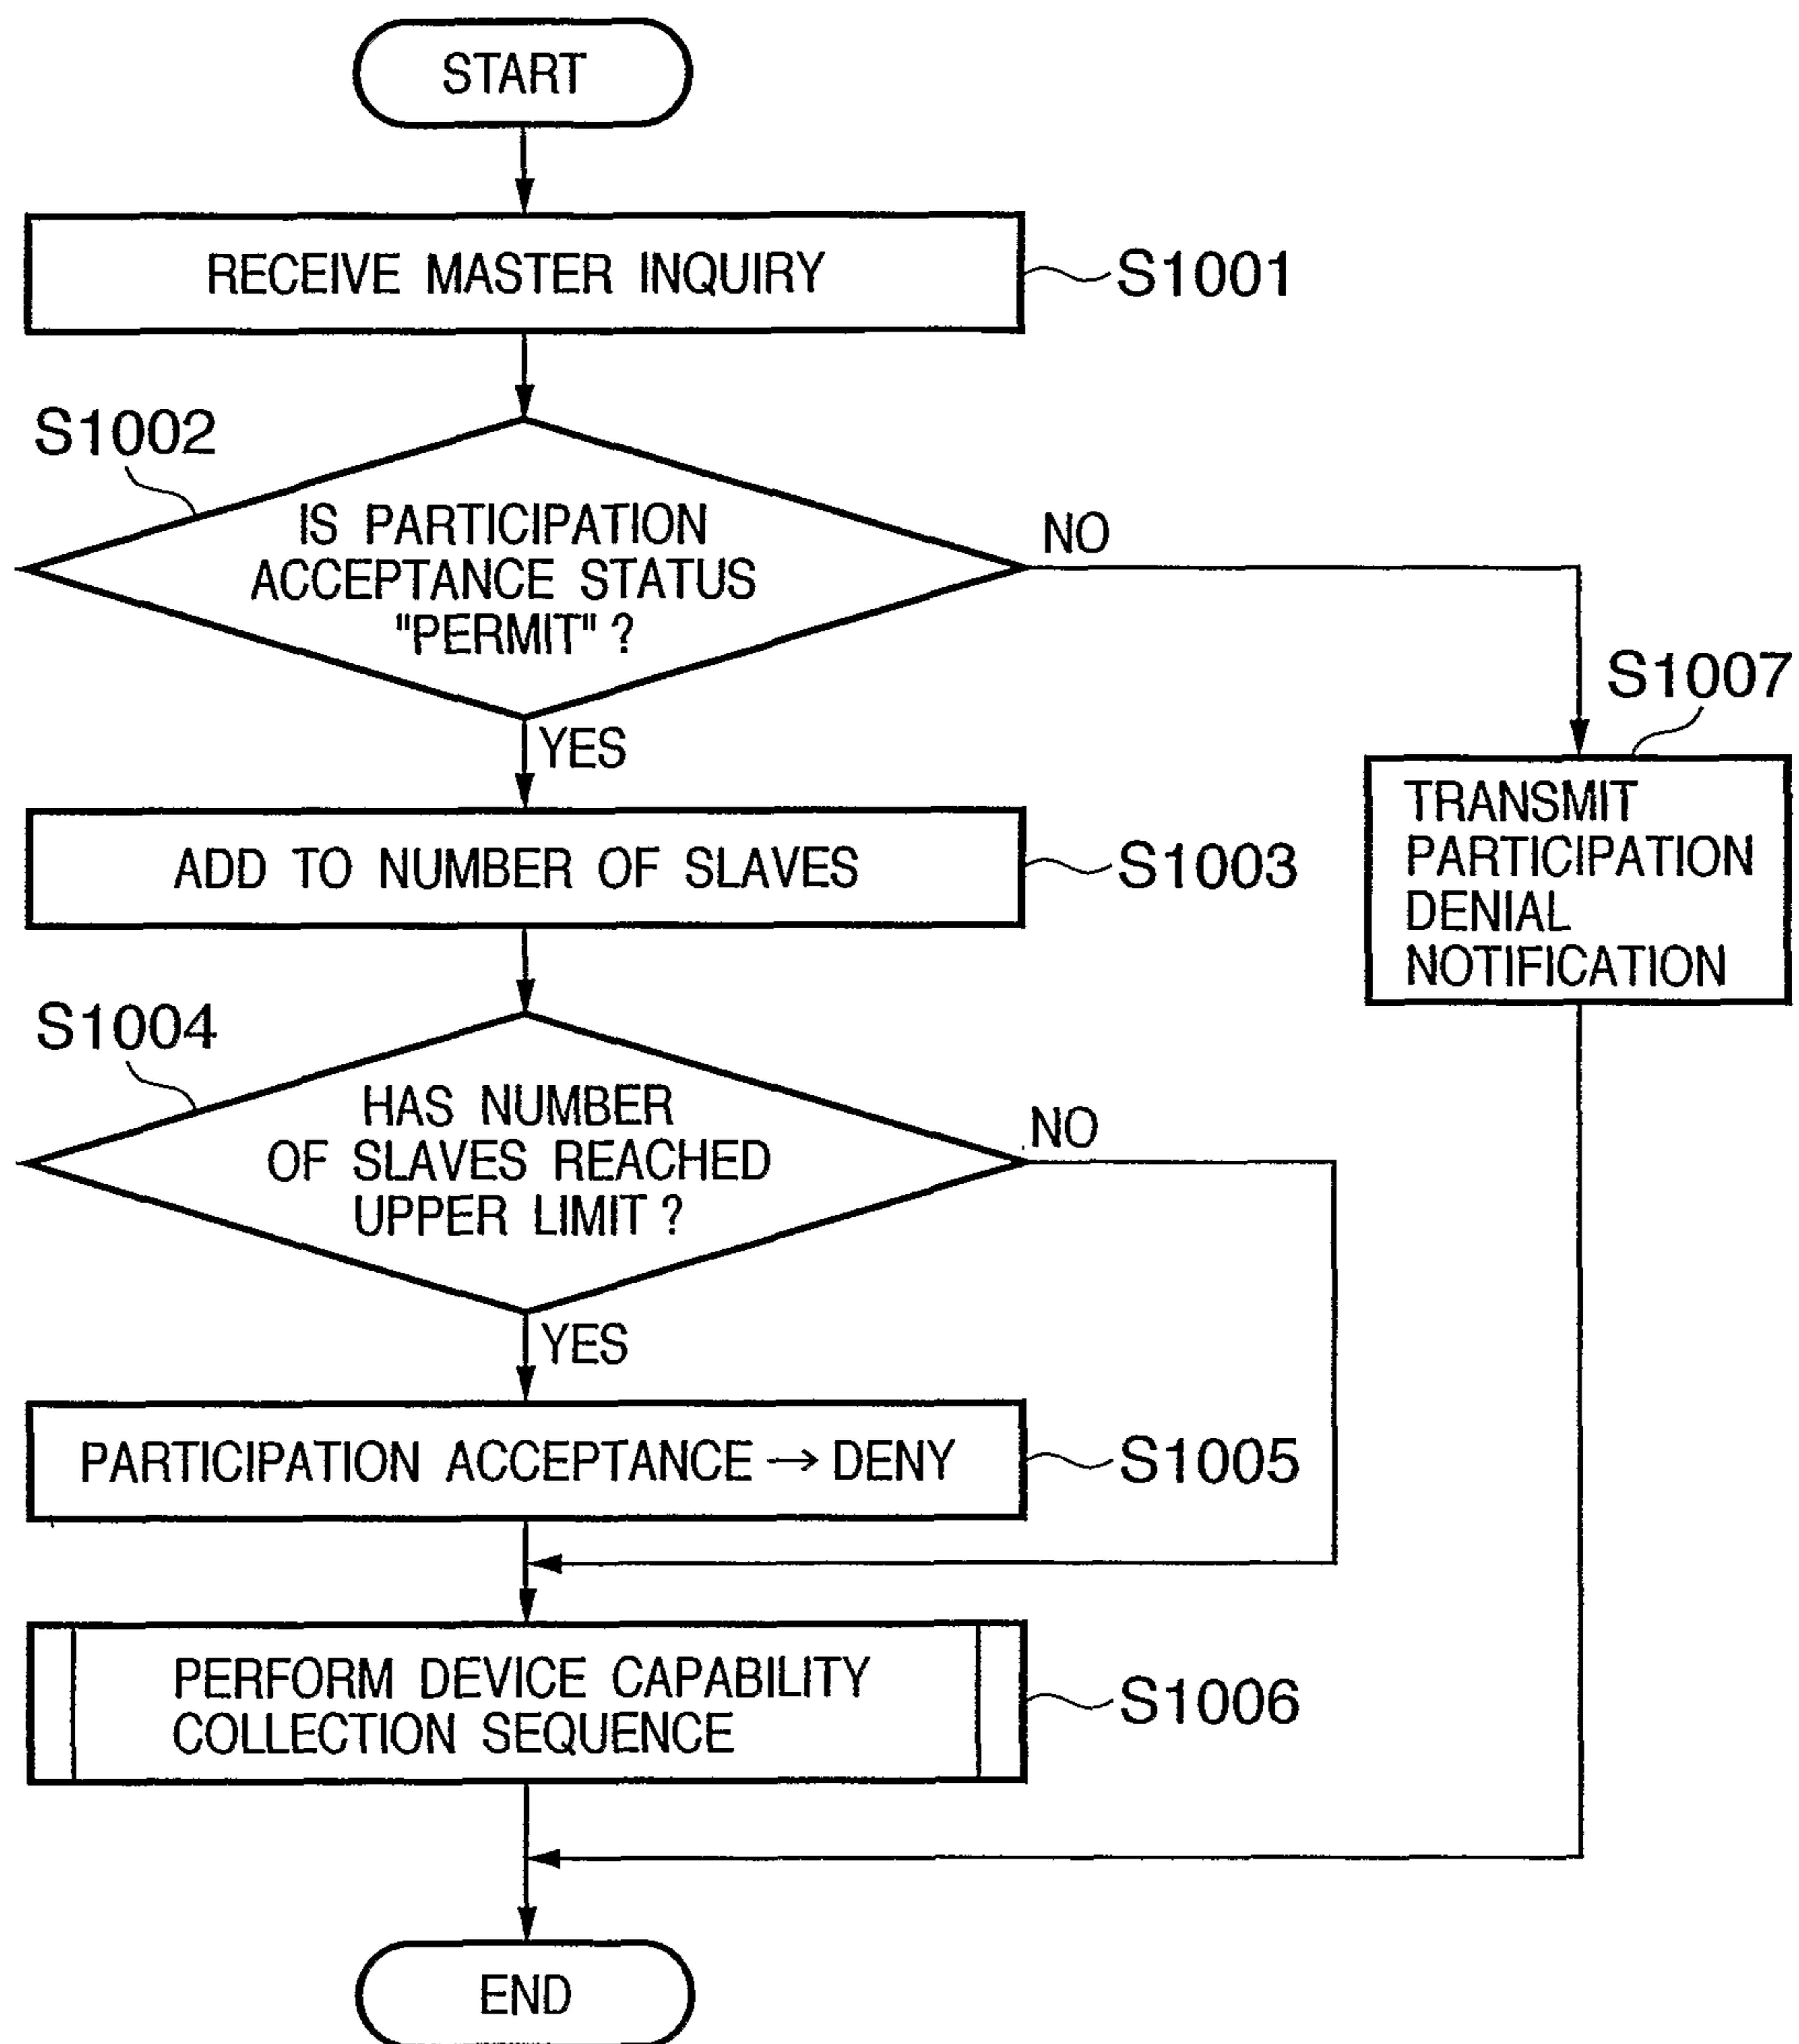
START

RECEIVE MASTER INQUIRY

S1001

S1002

IS PARTICIPATION ACCEPTANCE STATUS "PERMIT" ?

NO

S1007

TRANSMIT PARTICIPATION DENIAL NOTIFICATION

YES

ADD TO NUMBER OF SLAVES

S1003

S1004

HAS NUMBER OF SLAVES REACHED UPPER LIMIT ?

NO

YES

PARTICIPATION ACCEPTANCE → DENY

S1005

PERFORM DEVICE CAPABILITY COLLECTION SEQUENCE

S1006

END